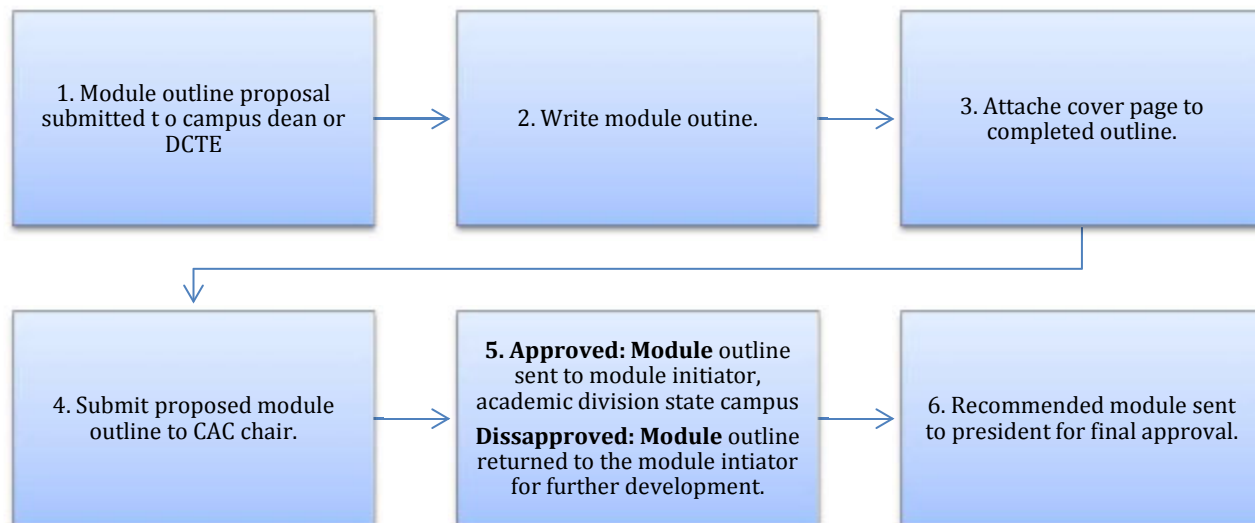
1. Module outline proposal submitted t o campus dean or DCTE

2. Write module outine.

3. Attache cover page to completed outline.

4. Submit proposed module outline to CAC chair.

5. **Approved: Module** outline sent to module initiator, academic division state campus

**Dissapproved: Module** outline returned to the module intiator for further development.

6. Recommended module sent to president for final approval.